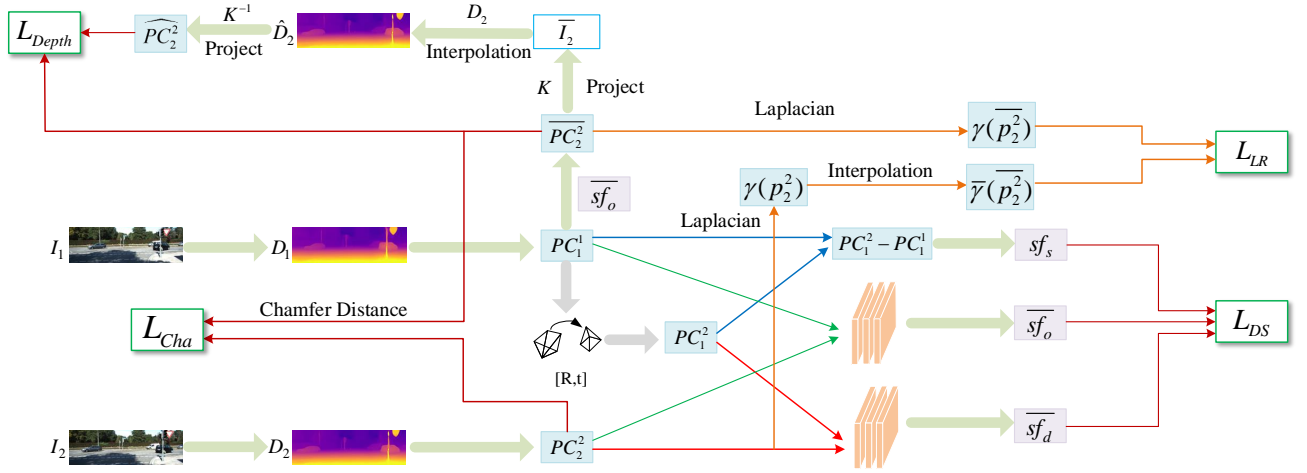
$L_{Depth}$

$\widehat{PC_2^2}$

$K^{-1}$

Project

$\hat{D}_2$

$D_2$

Interpolation

$\overline{I_2}$

$K$

Project

$\overline{PC_2^2}$

Laplacian

$\gamma(\overline{p_2^2})$

$L_{LR}$

$\overline{sf_o}$

$\gamma(p_2^2)$

Interpolation

$\overline{\gamma}(\overline{p_2^2})$

Laplacian

$I_1$

$D_1$

$PC_1^1$

$PC_1^2 - PC_1^1$

$sf_s$

Chamfer Distance

$L_{Cha}$

$PC_1^2$

$\overline{sf_o}$

$L_{DS}$

[R,t]

$I_2$

$D_2$

$PC_2^2$

$\overline{sf_d}$